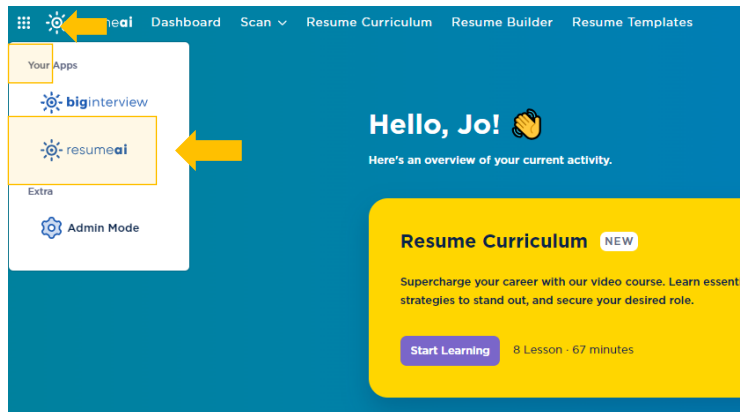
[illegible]meai Dashboard Scan Resume Curriculum Resume Builder Resume Templates

Your Apps

biginterview

resumeai

Extra

Admin Mode

Hello, Jo! 👋

Here's an overview of your current activity.

Resume Curriculum NEW

Supercharge your career with our video course. Learn essent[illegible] strategies to stand out, and secure your desired role.

Start Learning 8 Lesson · 67 minutes